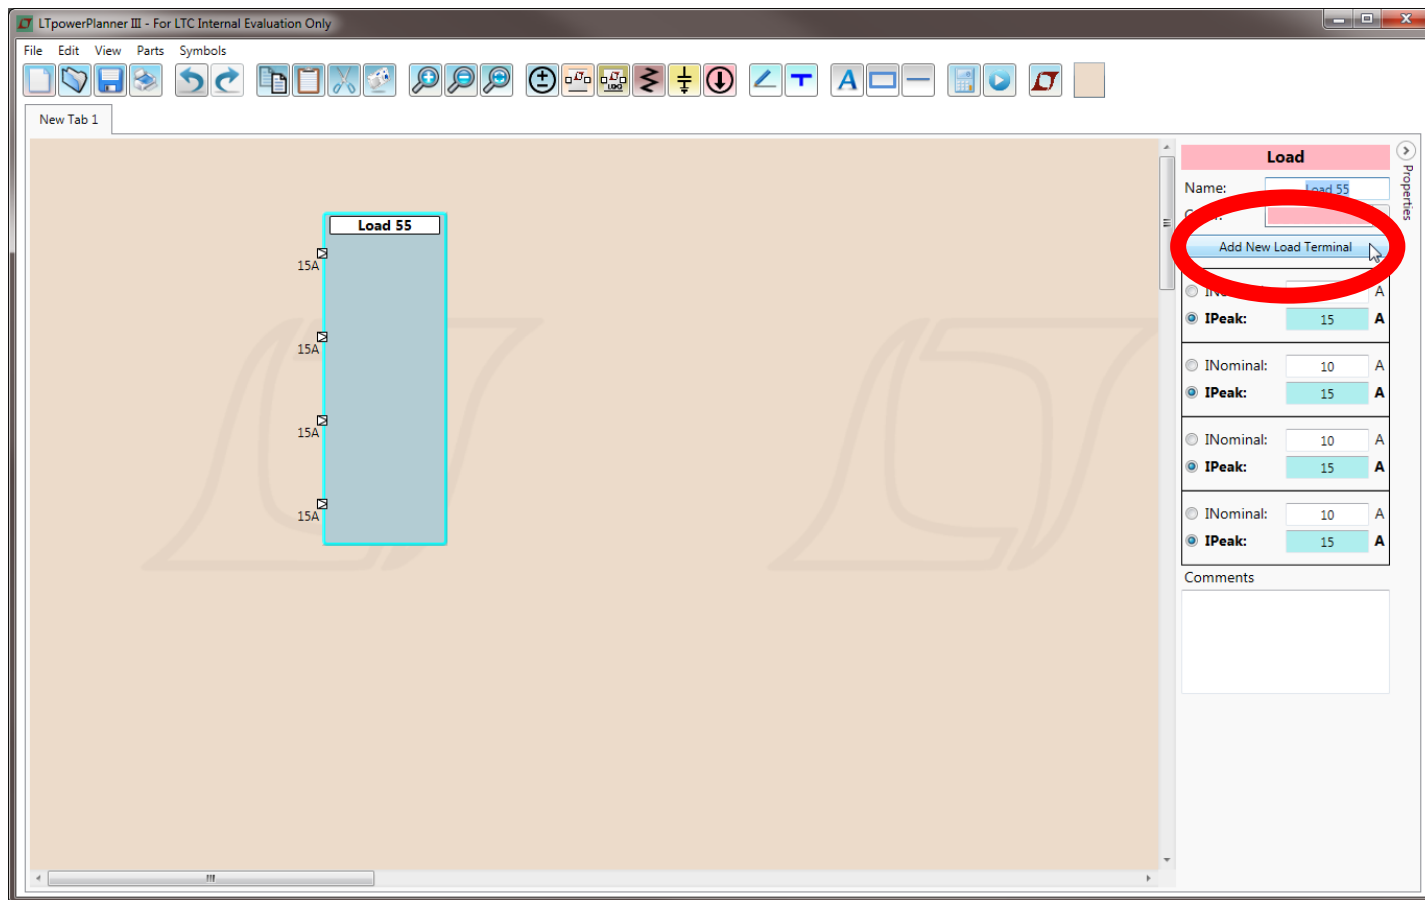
LTpowerPlanner III - For LTC Internal Evaluation Only

File Edit View Parts Symbols

New Tab 1

Load 55

15A

15A

15A

15A

Load

Name: Load 55

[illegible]

Add New Load Terminal

IN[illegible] A

IPeak: 15 A

INominal: 10 A

IPeak: 15 A

INominal: 10 A

IPeak: 15 A

INominal: 10 A

IPeak: 15 A

Comments

Properties